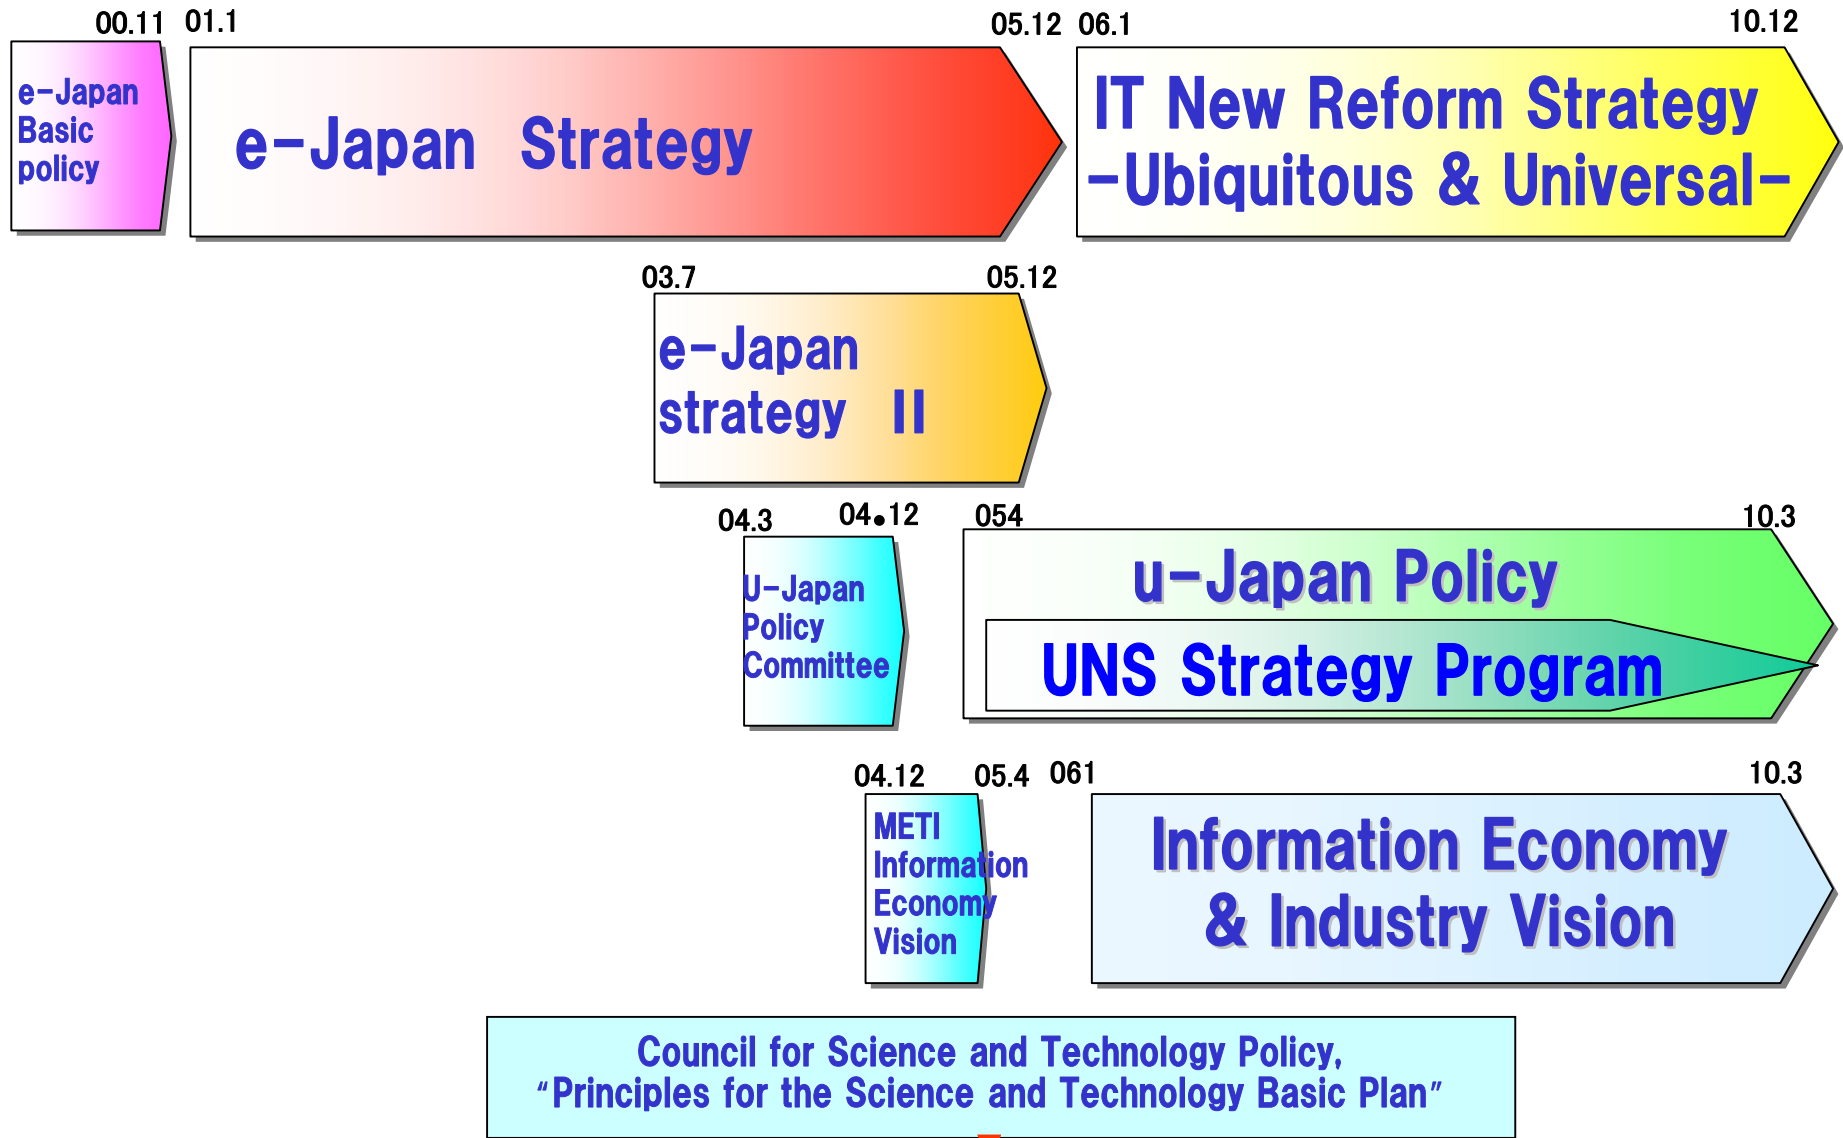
00.11 01.1 05.12 06.1 10.12

e-Japan Basic policy

e-Japan Strategy

IT New Reform Strategy -Ubiquitous & Universal-

03.7 05.12

e-Japan strategy II

04.3 04•12 054 10.3

U-Japan Policy Committee

u-Japan Policy

UNS Strategy Program

04.12 05.4 061 10.3

METI Information Economy Vision

Information Economy & Industry Vision

Council for Science and Technology Policy, “Principles for the Science and Technology Basic Plan”